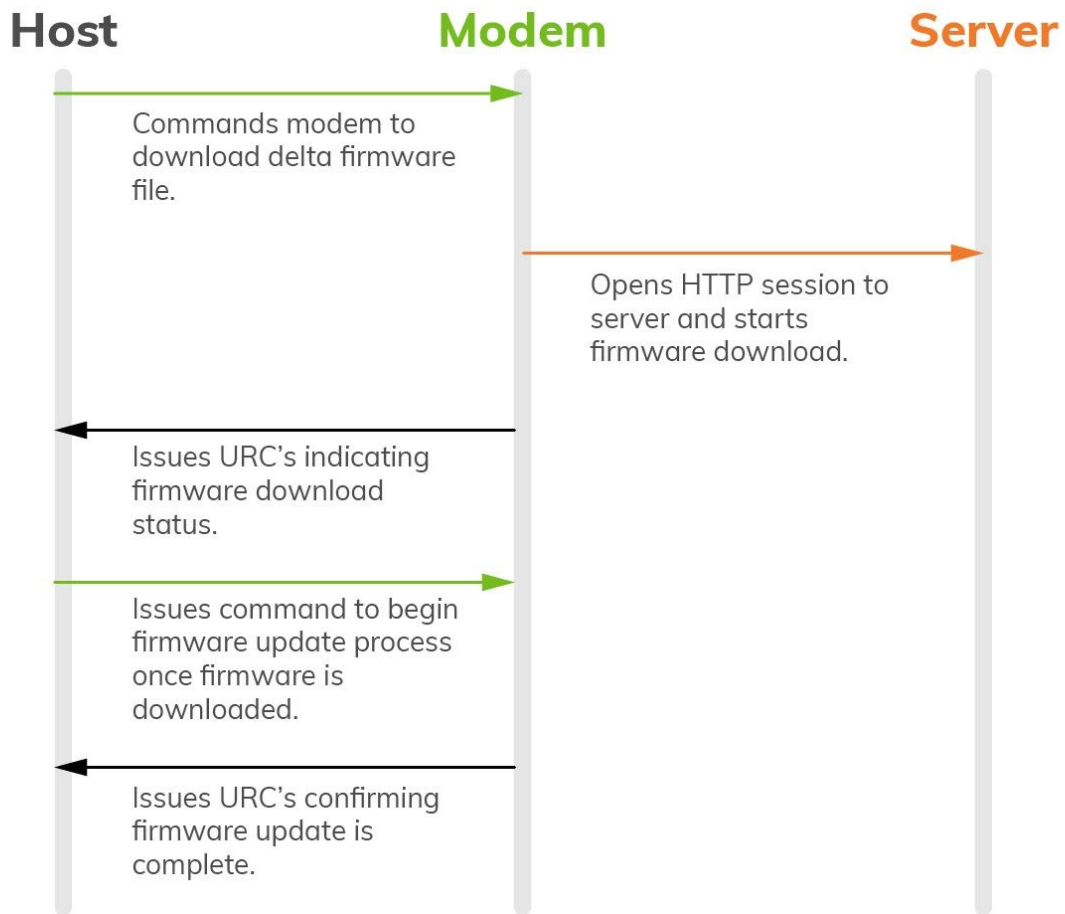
Host

Modem

Server

Commands modem to download delta firmware file.

Opens HTTP session to server and starts firmware download.

Issues URC's indicating firmware download status.

Issues command to begin firmware update process once firmware is downloaded.

Issues URC's confirming firmware update is complete.